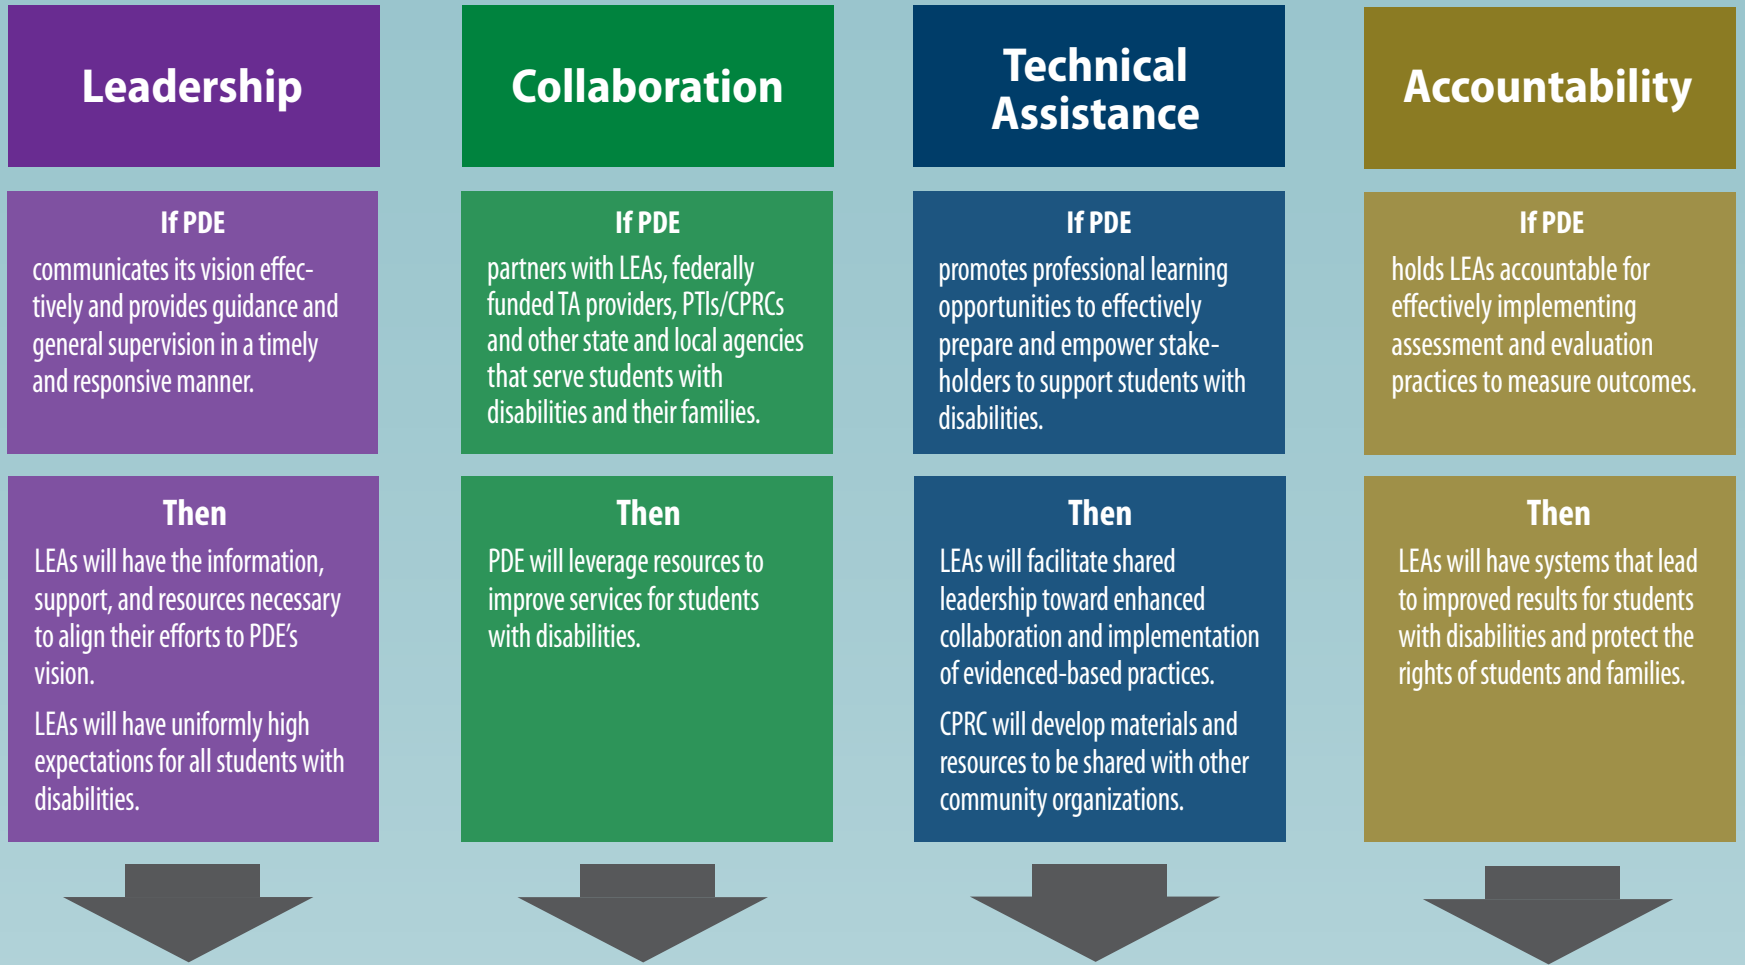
Leadership

If PDE

communicates its vision effectively and provides guidance and general supervision in a timely and responsive manner.

Then

LEAs will have the information, support, and resources necessary to align their efforts to PDE's vision.

LEAs will have uniformly high expectations for all students with disabilities.

Collaboration

If PDE

partners with LEAs, federally funded TA providers, PTIs/CPRCs and other state and local agencies that serve students with disabilities and their families.

Then

PDE will leverage resources to improve services for students with disabilities.

Technical Assistance

If PDE

promotes professional learning opportunities to effectively prepare and empower stakeholders to support students with disabilities.

Then

LEAs will facilitate shared leadership toward enhanced collaboration and implementation of evidenced-based practices.

CPRC will develop materials and resources to be shared with other community organizations.

Accountability

If PDE

holds LEAs accountable for effectively implementing assessment and evaluation practices to measure outcomes.

Then

LEAs will have systems that lead to improved results for students with disabilities and protect the rights of students and families.